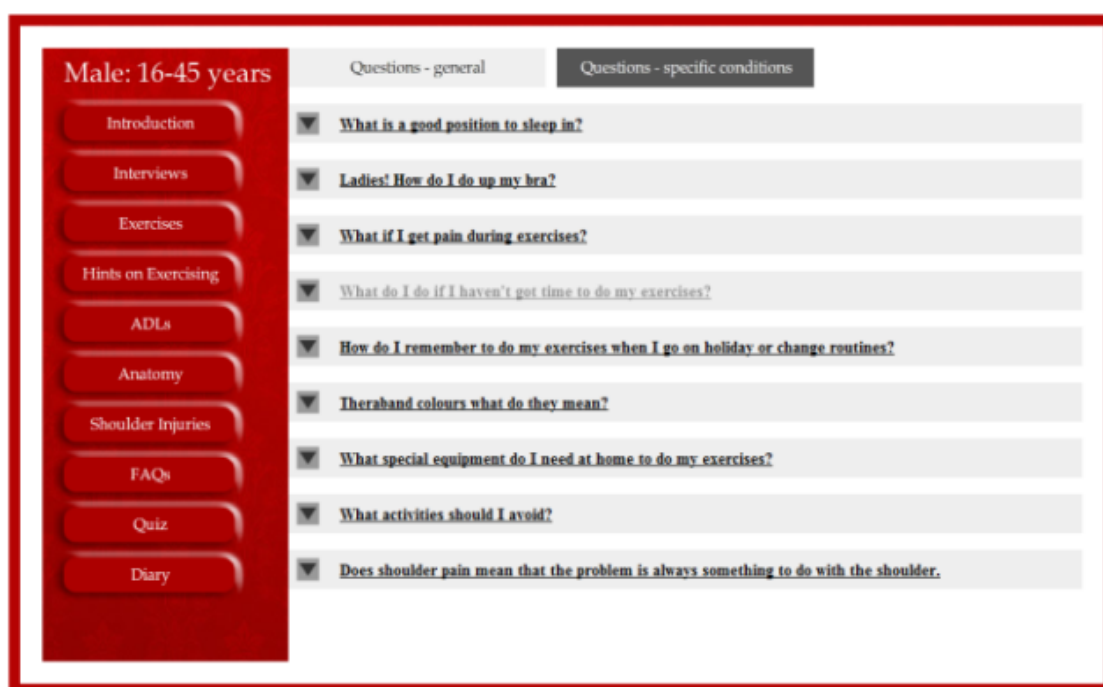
Male: 16-45 years

Introduction

Interviews

Exercises

Hints on Exercising

ADLs

Anatomy

Shoulder Injuries

FAQs

Quiz

Diary

Questions - general

Questions - specific conditions

What is a good position to sleep in?

Ladies! How do I do up my bra?

What if I get pain during exercises?

What do I do if I haven't got time to do my exercises?

How do I remember to do my exercises when I go on holiday or change routines?

Theraband colours what do they mean?

What special equipment do I need at home to do my exercises?

What activities should I avoid?

Does shoulder pain mean that the problem is always something to do with the shoulder.